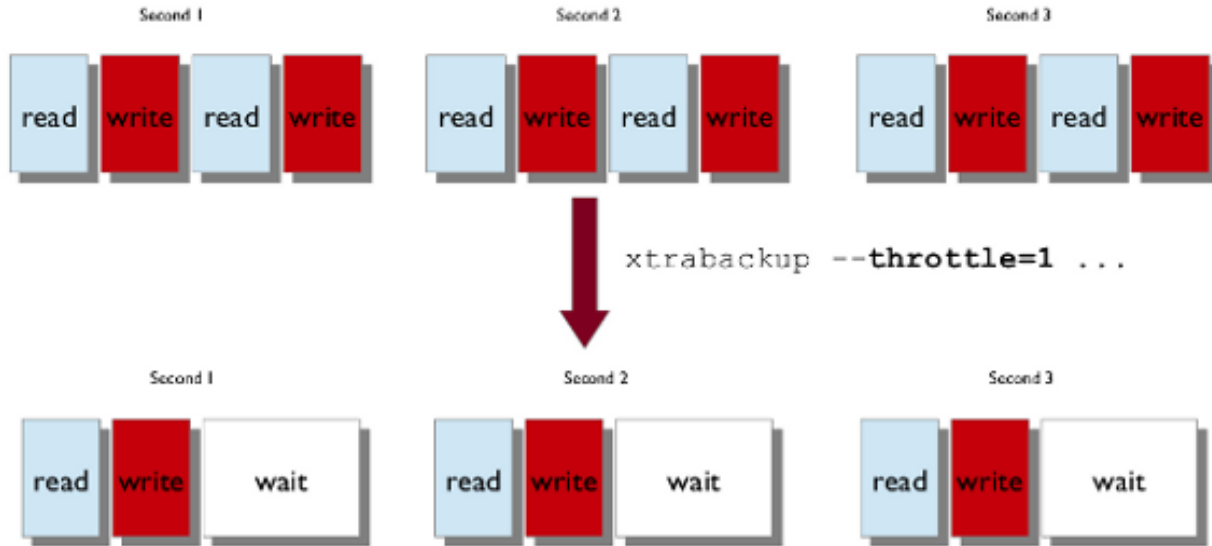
Second 1

read write read write

Second 2

read write read write

Second 3

read write read write

xtrabackup --**throttle=1** ...

Second 1

read write wait

Second 2

read write wait

Second 3

read write wait